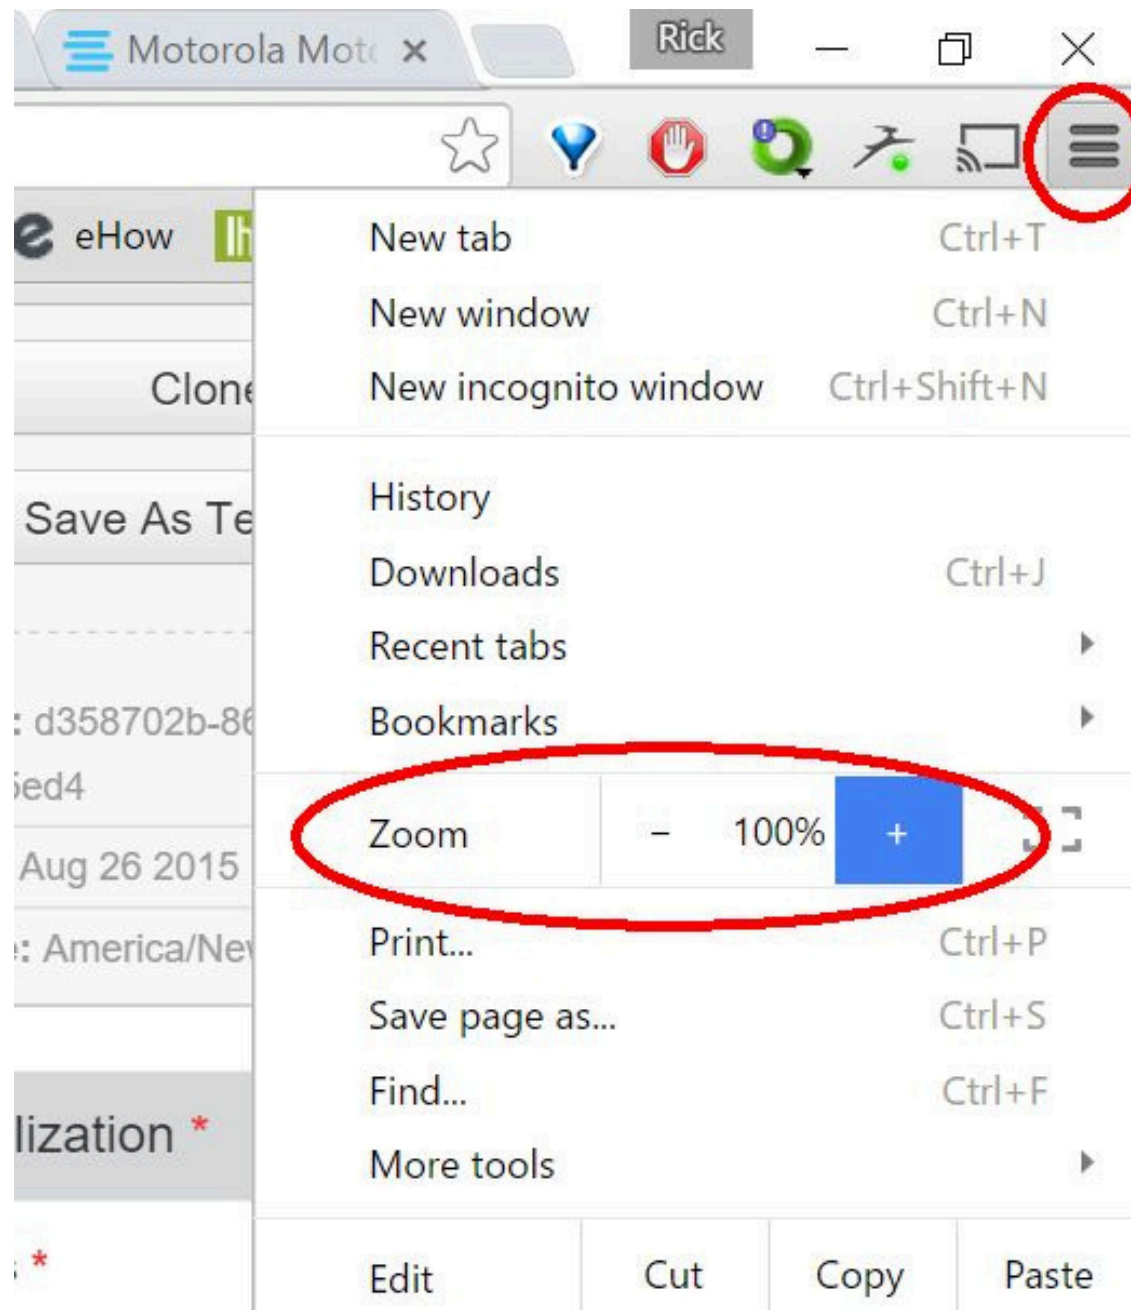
Motorola Mot ×

Rick

eHow

Clon

Save As Te

: d358702b-8

ed4

Aug 26 2015

: America/Ne

lization *

*

New tab Ctrl+T
New window Ctrl+N
New incognito window Ctrl+Shift+N

History
Downloads Ctrl+J
Recent tabs
Bookmarks

Zoom – 100% +

Print... Ctrl+P
Save page as... Ctrl+S
Find... Ctrl+F
More tools

Edit Cut Copy Paste